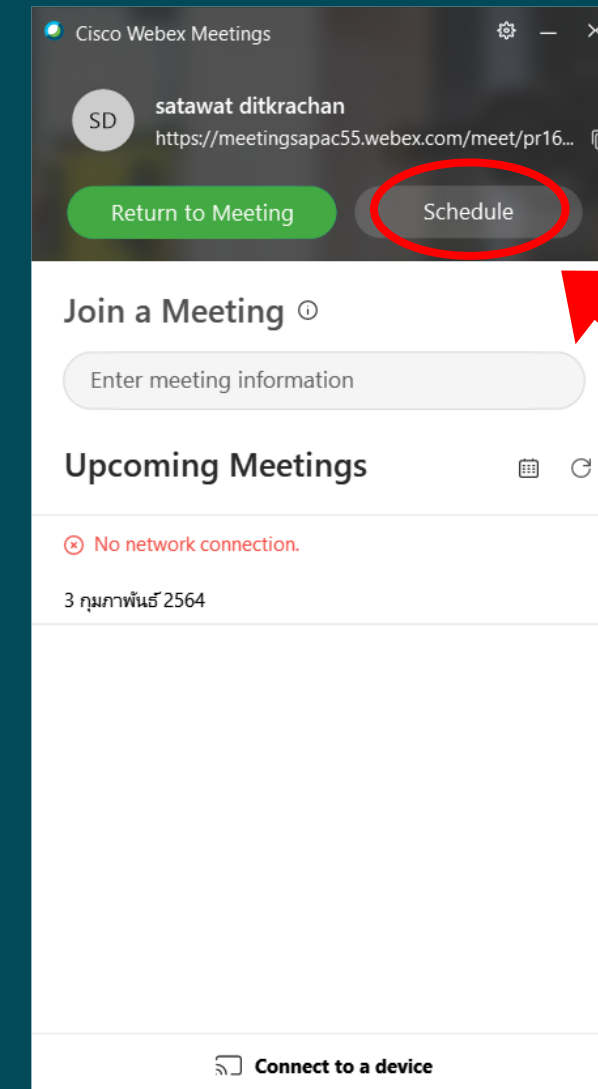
Cisco Webex Meetings

SD

satawat ditkrachan

https://meetingsapac55.webex.com/meet/pr16...

Return to Meeting

Schedule

Join a Meeting

Enter meeting information

Upcoming Meetings

No network connection.

3 กุมภาพันธ์ 2564

Connect to a device